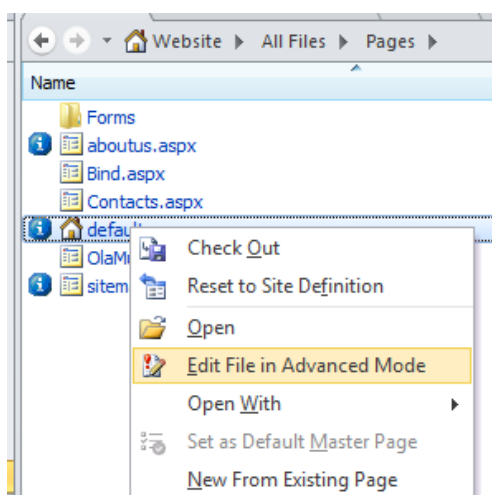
Website ▶ All Files ▶ Pages ▶

Name

Forms
aboutus.aspx
Bind.aspx
Contacts.aspx
defau
OlaM
sitem

Check Out
Reset to Site Definition
Open
Edit File in Advanced Mode
Open With
Set as Default Master Page
New From Existing Page